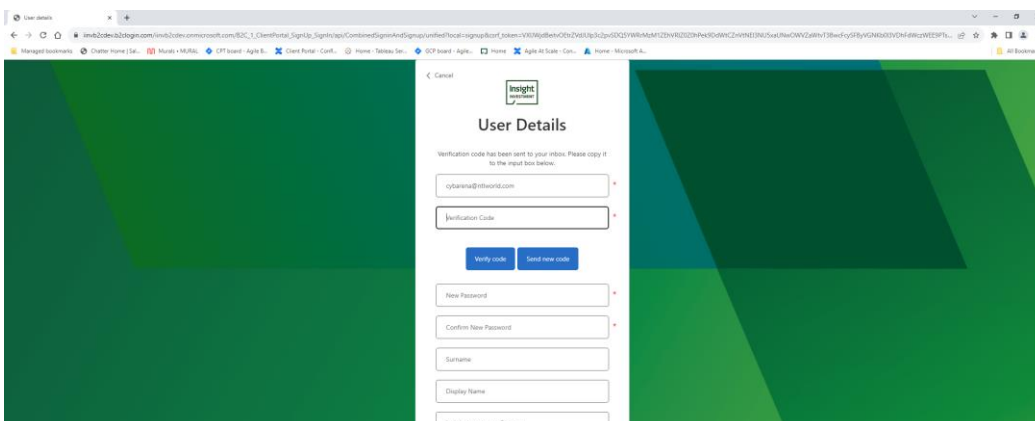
User details × +

imvb2cdev.b2clogin.com/imvb2cdev.onmicrosoft.com/B2C_1_ClientPortal_SignUp_SignIn/api/CombinedSigninAndSignup/unified?local=signup&csrf_token=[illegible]

Managed bookmarks Chatter Home | Sal... Murals • MURAL CPT board - Agile B... Client Portal - Conf... Home - Tableau Ser... GCP board - Agile... Home Agile At Scale - Con... Home - Microsoft A... All Bookmarks

< Cancel

Insight INVESTMENT

User Details

Verification code has been sent to your inbox. Please copy it to the input box below.

cybarena@ntlworld.com *

Verification Code *

Verify code Send new code

New Password *

Confirm New Password *

Surname

Display Name